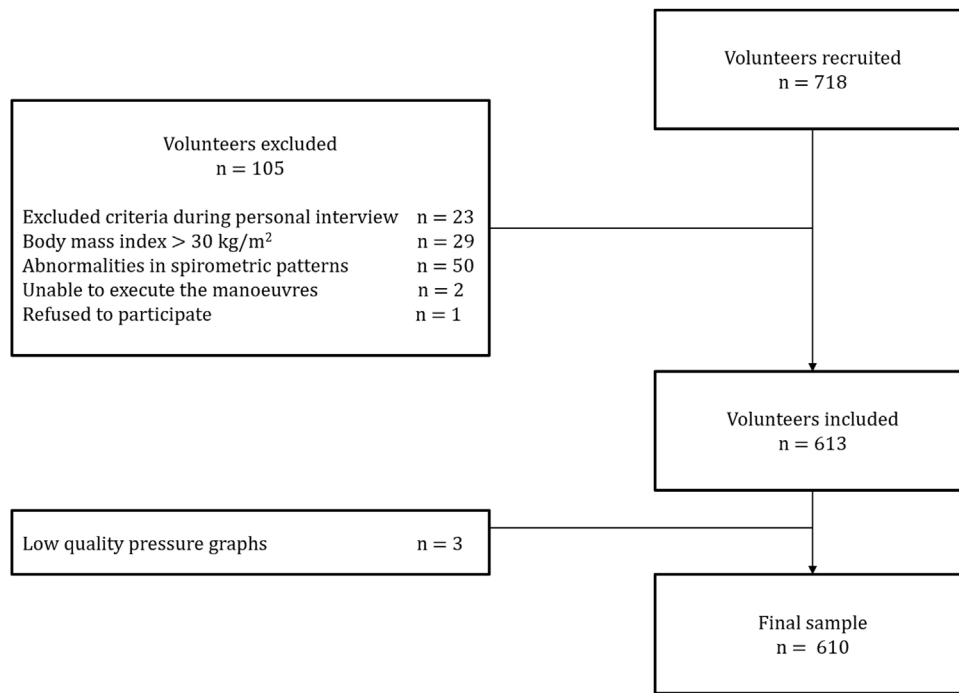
Volunteers recruited
n = 718

Volunteers excluded
n = 105

Excluded criteria during personal interview n = 23
Body mass index > 30 kg/m$^2$ n = 29
Abnormalities in spirometric patterns n = 50
Unable to execute the manoeuvres n = 2
Refused to participate n = 1

Volunteers included
n = 613

Low quality pressure graphs n = 3

Final sample
n = 610